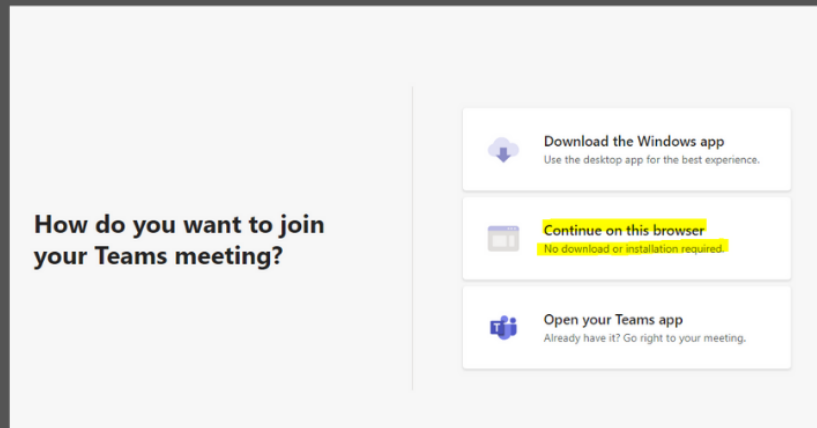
How do you want to join your Teams meeting?

Download the Windows app
Use the desktop app for the best experience.

Continue on this browser
No download or installation required.

Open your Teams app
Already have it? Go right to your meeting.